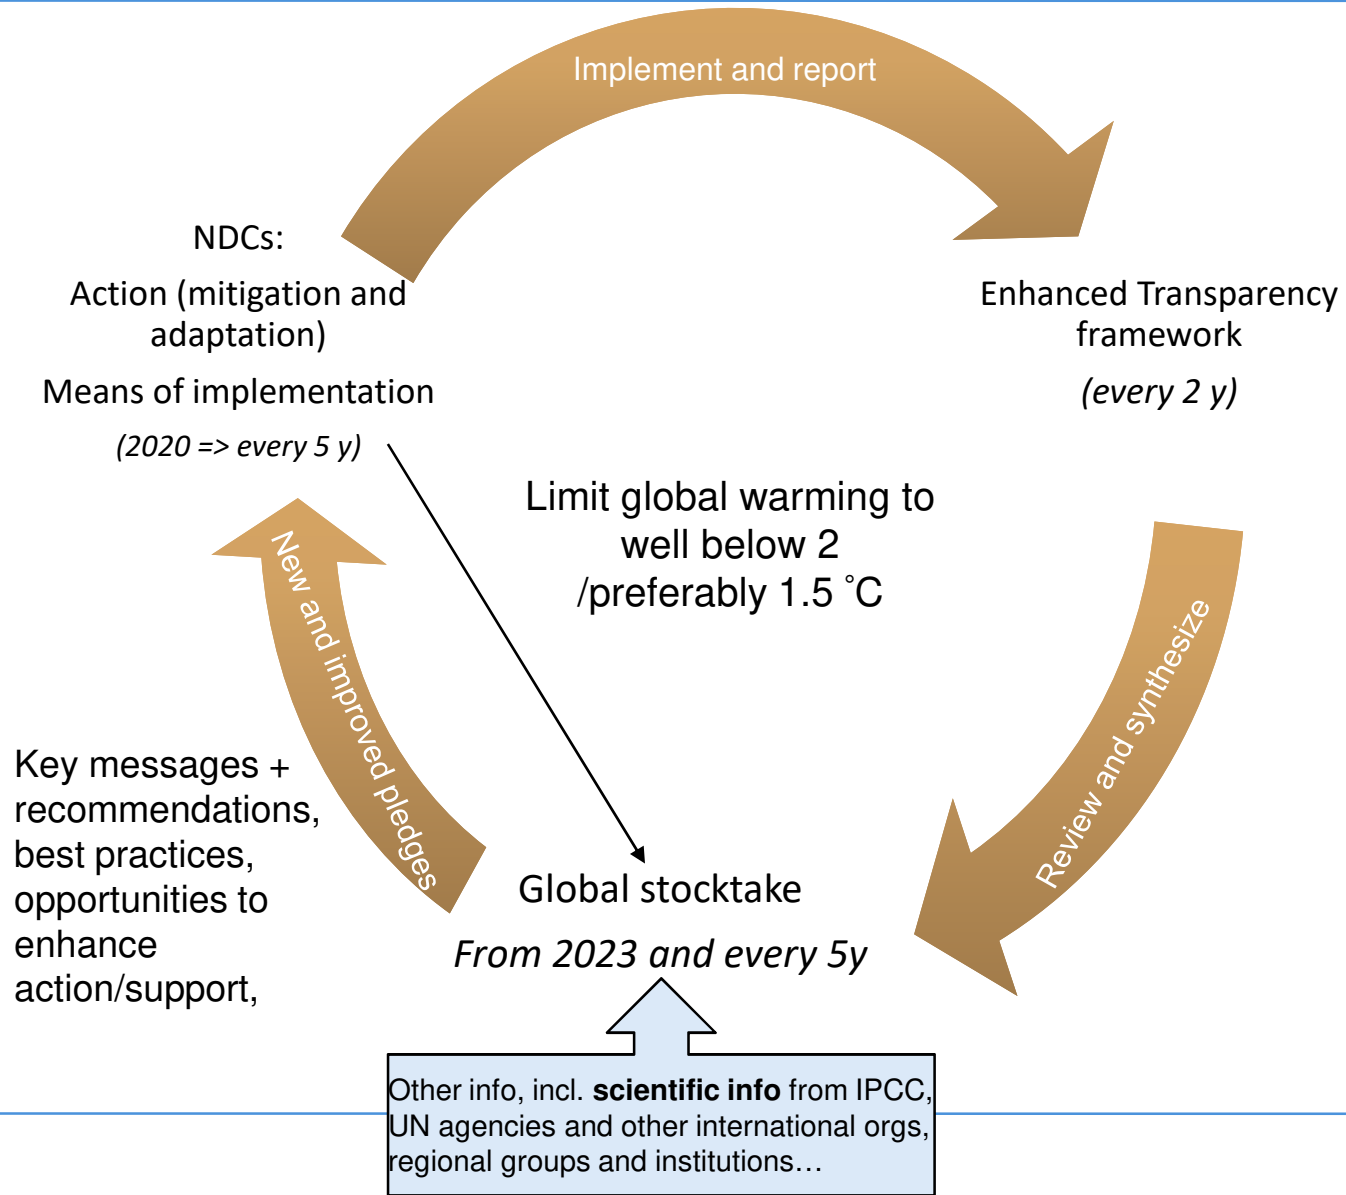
Implement and report

NDCs:

Action (mitigation and adaptation)

Means of implementation

*(2020 => every 5 y)*

Enhanced Transparency framework

*(every 2 y)*

Limit global warming to well below 2 /preferably 1.5 ˚C

New and improved pledges

Review and synthesize

Key messages + recommendations, best practices, opportunities to enhance action/support,

Global stocktake

*From 2023 and every 5y*

Other info, incl. **scientific info** from IPCC, UN agencies and other international orgs, regional groups and institutions…